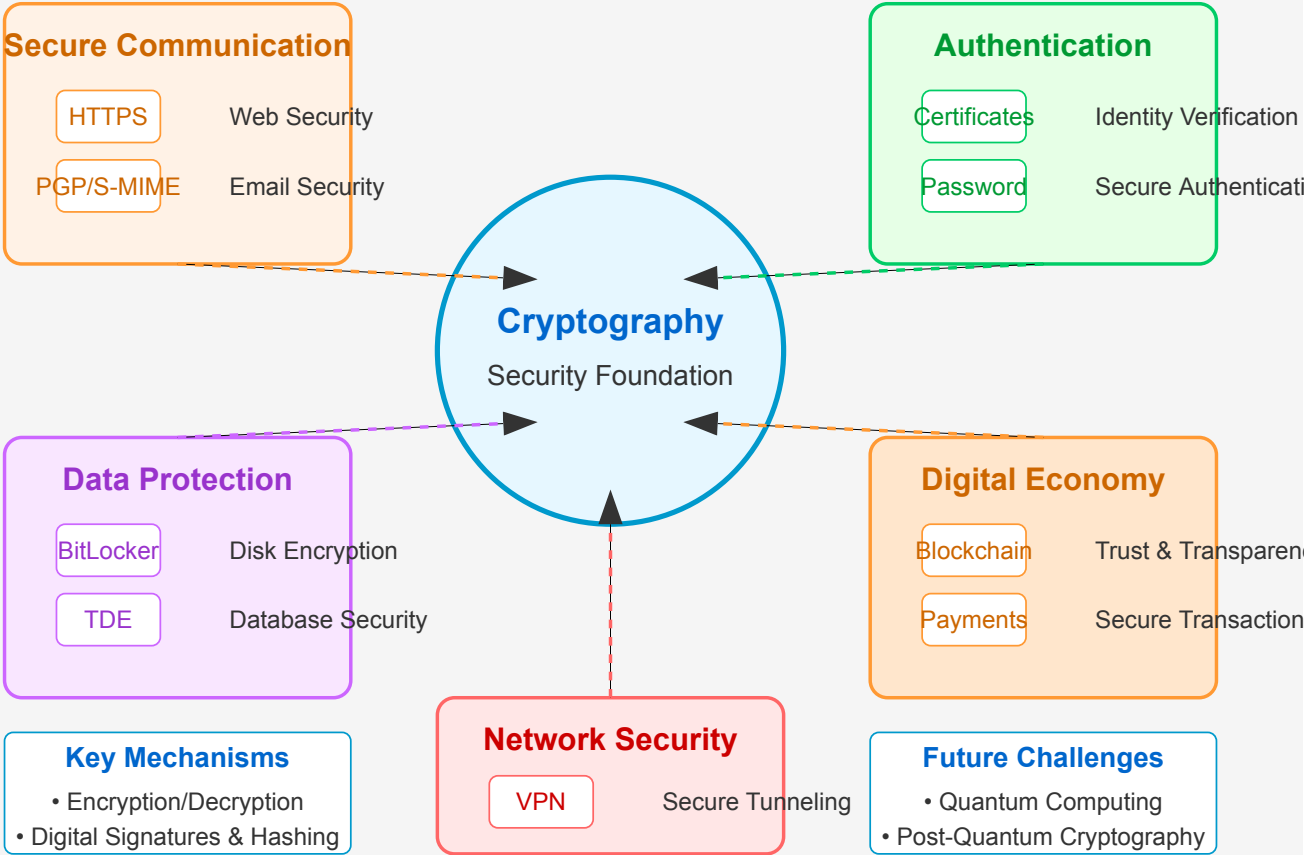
Secure Communication

HTTPS Web Security

PGP/S-MIME Email Security

Authentication

Certificates Identity Verification

Password Secure Authenticati

Cryptography

Security Foundation

Data Protection

BitLocker Disk Encryption

TDE Database Security

Digital Economy

Blockchain Trust & Transparenc

Payments Secure Transaction

Key Mechanisms

• Encryption/Decryption

• Digital Signatures & Hashing

Network Security

VPN Secure Tunneling

Future Challenges

• Quantum Computing

• Post-Quantum Cryptography